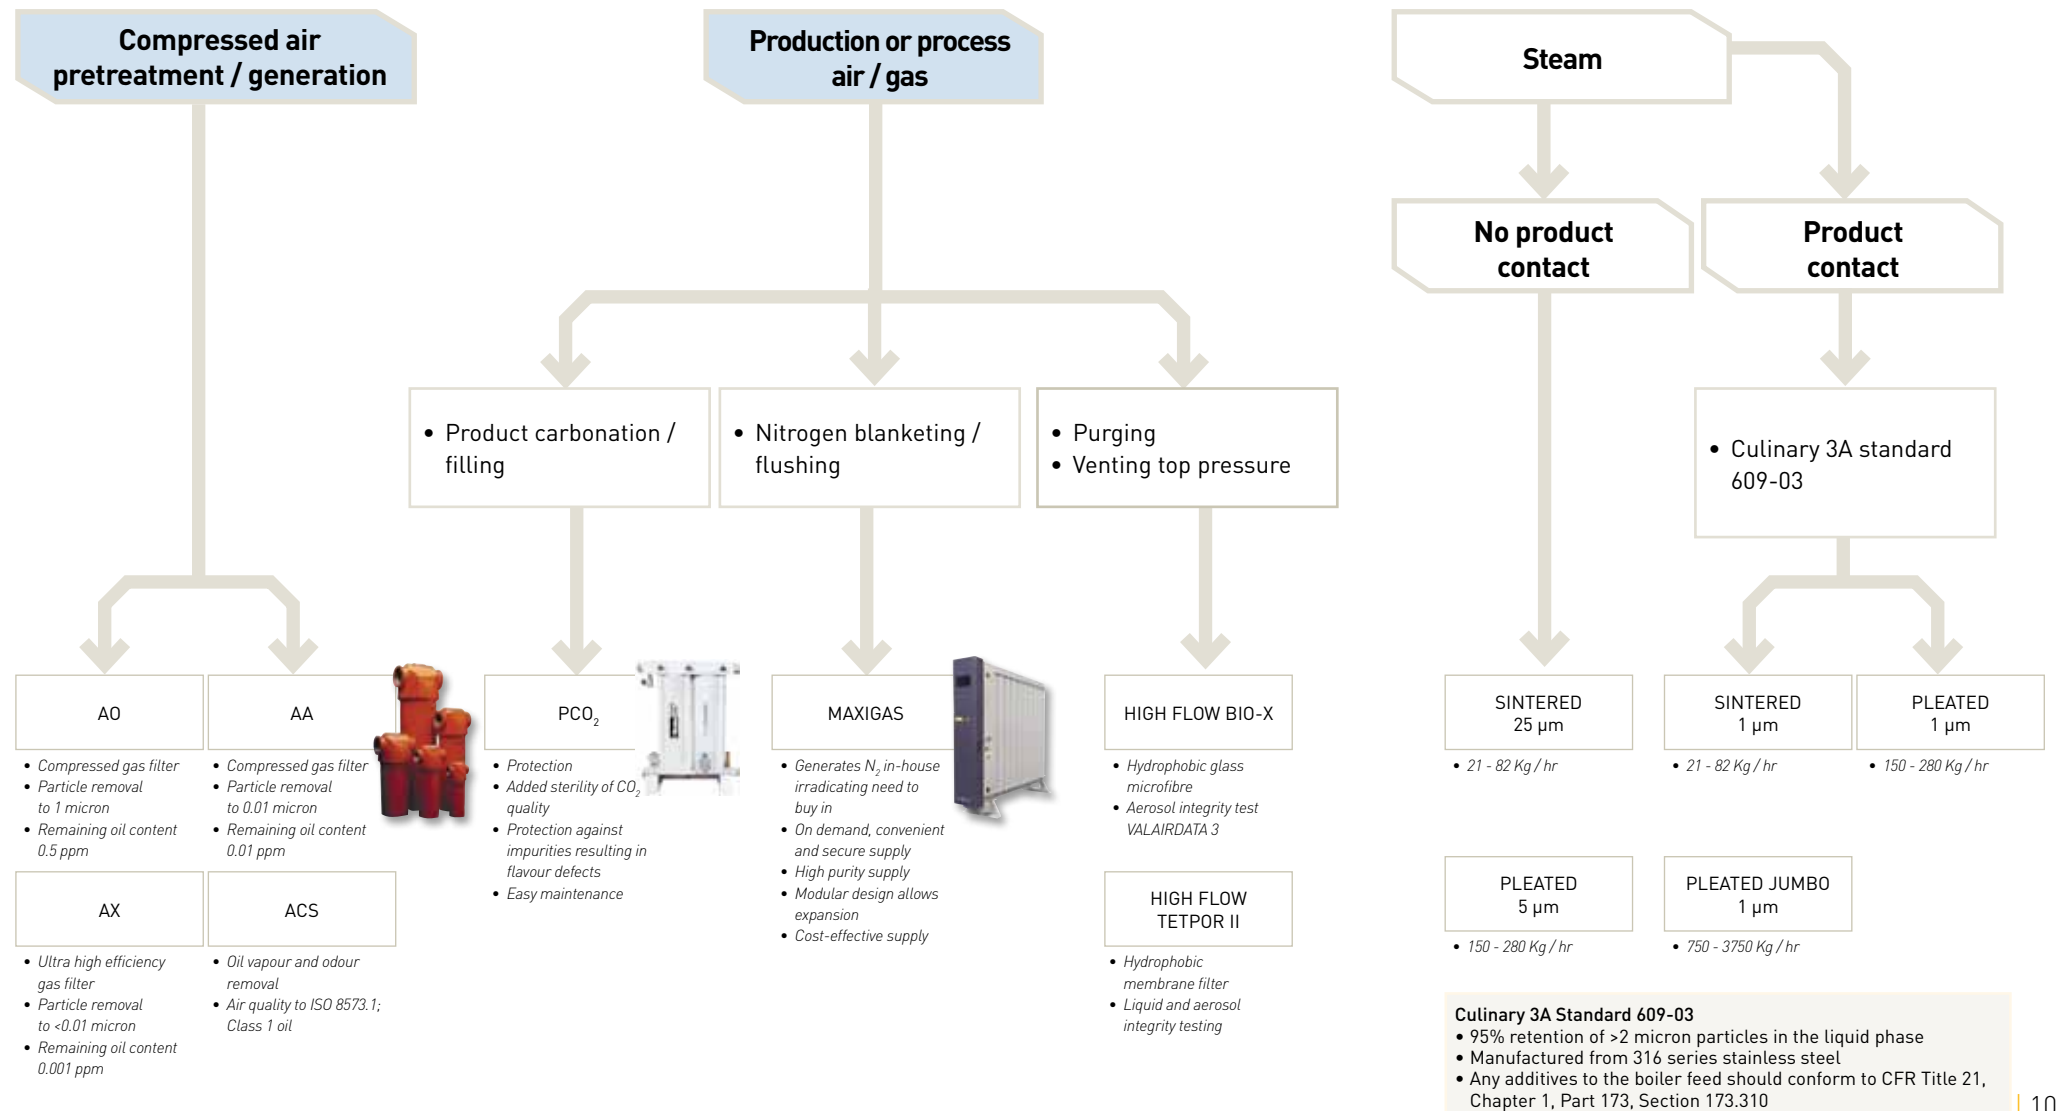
Compressed air pretreatment / generation

Production or process air / gas

Steam

No product contact

Product contact

• Product carbonation / filling

• Nitrogen blanketing / flushing

• Purging
• Venting top pressure

• Culinary 3A standard 609-03

AO

• Compressed gas filter
• Particle removal to 1 micron
• Remaining oil content 0.5 ppm

AA

• Compressed gas filter
• Particle removal to 0.01 micron
• Remaining oil content 0.01 ppm

AX

• Ultra high efficiency gas filter
• Particle removal to <0.01 micron
• Remaining oil content 0.001 ppm

ACS

• Oil vapour and odour removal
• Air quality to ISO 8573.1; Class 1 oil

$PCO_2$

• Protection
• Added sterility of $CO_2$ quality
• Protection against impurities resulting in flavour defects
• Easy maintenance

MAXIGAS

• Generates $N_2$ in-house irradicating need to buy in
• On demand, convenient and secure supply
• High purity supply
• Modular design allows expansion
• Cost-effective supply

HIGH FLOW BIO-X

• Hydrophobic glass microfibre
• Aerosol integrity test VALAIRDATA 3

HIGH FLOW TETPOR II

• Hydrophobic membrane filter
• Liquid and aerosol integrity testing

SINTERED 25 µm

• 21 - 82 Kg / hr

SINTERED 1 µm

• 21 - 82 Kg / hr

PLEATED 1 µm

• 150 - 280 Kg / hr

PLEATED 5 µm

• 150 - 280 Kg / hr

PLEATED JUMBO 1 µm

• 750 - 3750 Kg / hr

Culinary 3A Standard 609-03
• 95% retention of >2 micron particles in the liquid phase
• Manufactured from 316 series stainless steel
• Any additives to the boiler feed should conform to CFR Title 21, Chapter 1, Part 173, Section 173.310

10